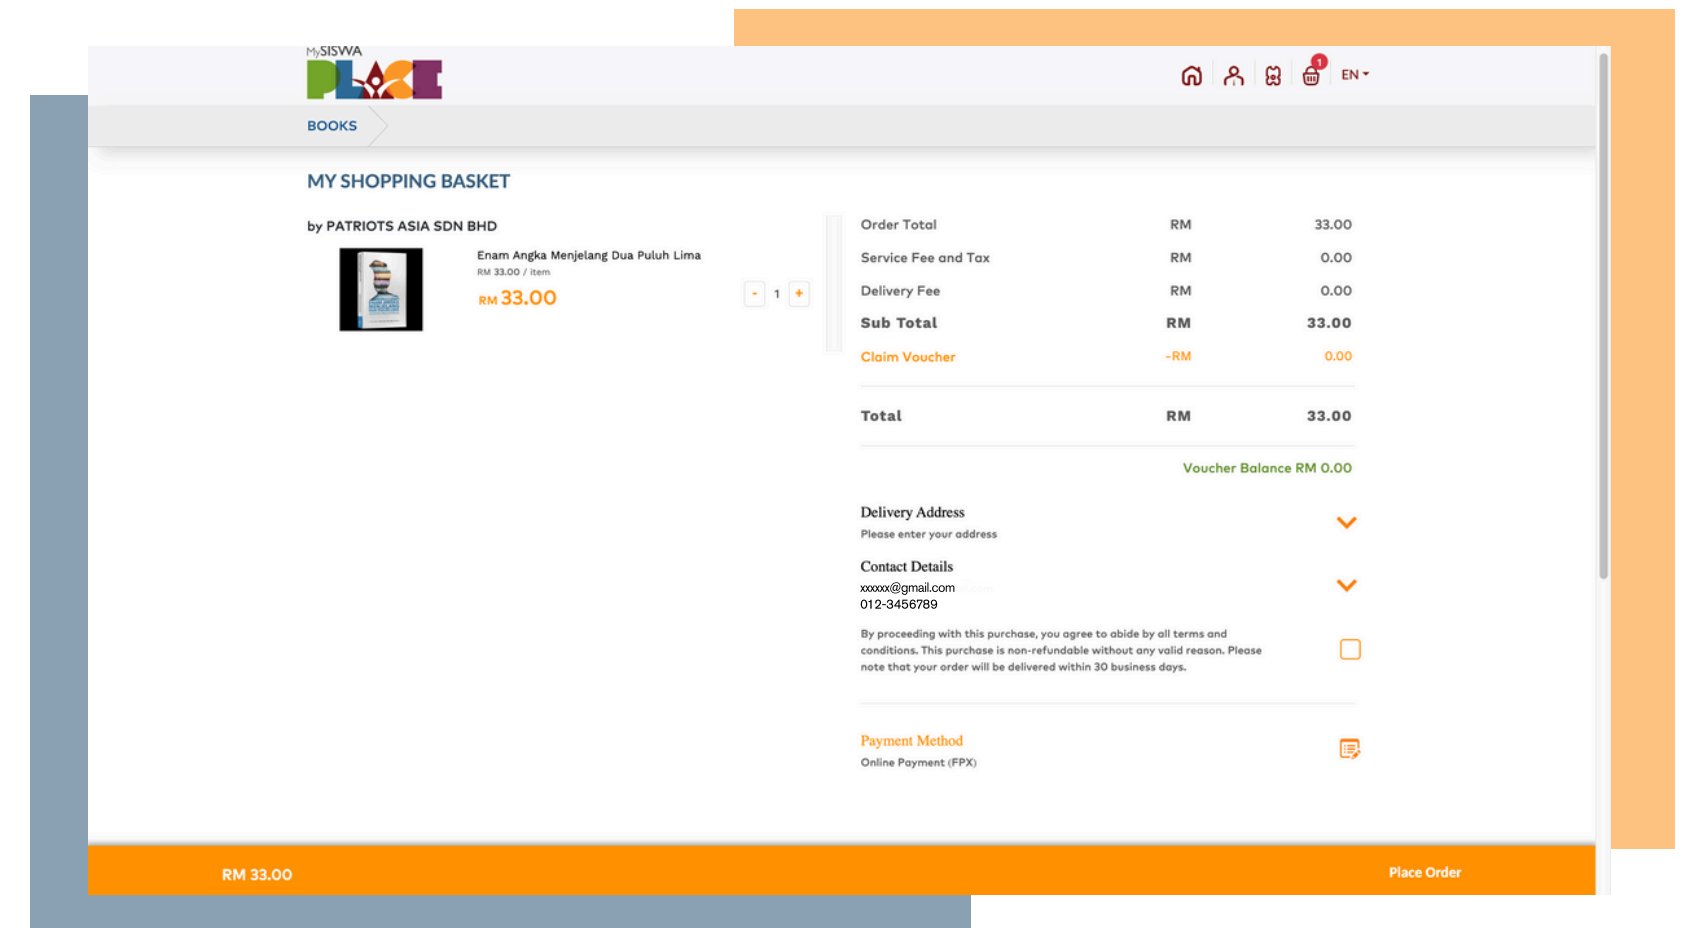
MySISWA PLACE

1 EN

BOOKS

MY SHOPPING BASKET

by PATRIOTS ASIA SDN BHD

Enam Angka Menjelang Dua Puluh Lima
RM 33.00 / item
RM 33.00

- 1 +

| Order Total | RM | 33.00 |
|---|---|---|
| Service Fee and Tax | RM | 0.00 |
| Delivery Fee | RM | 0.00 |
| Sub Total | RM | 33.00 |
| Claim Voucher | -RM | 0.00 |
| Total | RM | 33.00 |

Voucher Balance RM 0.00

Delivery Address
Please enter your address

Contact Details
xxxxx@gmail.com
012-3456789

By proceeding with this purchase, you agree to abide by all terms and conditions. This purchase is non-refundable without any valid reason. Please note that your order will be delivered within 30 business days.

Payment Method
Online Payment (FPX)

RM 33.00

Place Order